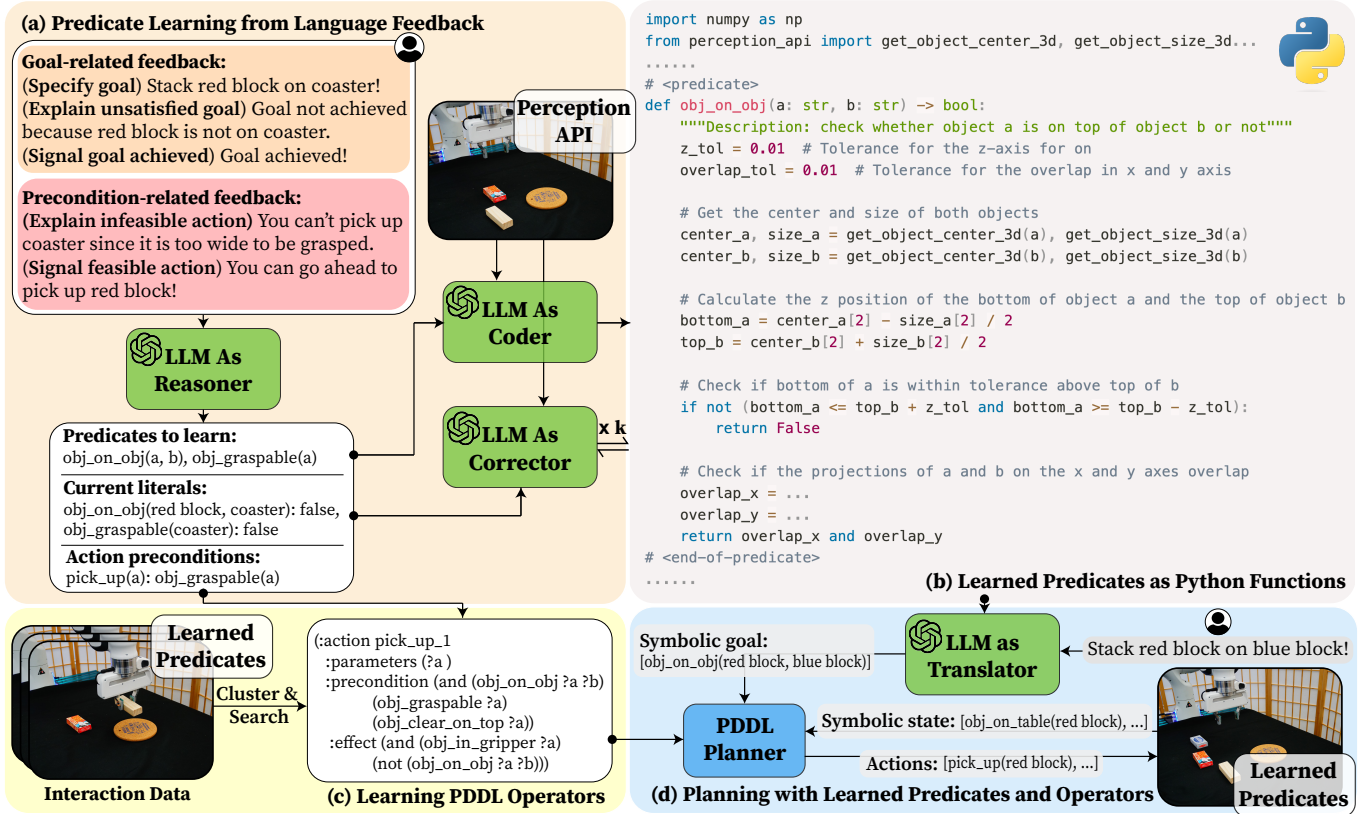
(a) Predicate Learning from Language Feedback

Goal-related feedback:
(Specify goal) Stack red block on coaster!
(Explain unsatisfied goal) Goal not achieved because red block is not on coaster.
(Signal goal achieved) Goal achieved!

Precondition-related feedback:
(Explain infeasible action) You can't pick up coaster since it is too wide to be grasped.
(Signal feasible action) You can go ahead to pick up red block!

Perception API

LLM As Reasoner

LLM As Coder

LLM As Corrector

x k

Predicates to learn:
obj_on_obj(a, b), obj_graspable(a)

Current literals:
obj_on_obj(red block, coaster): false,
obj_graspable(coaster): false

Action preconditions:
pick_up(a): obj_graspable(a)

```
import numpy as np
from perception_api import get_object_center_3d, get_object_size_3d...
......
# <predicate>
def obj_on_obj(a: str, b: str) -> bool:
    """Description: check whether object a is on top of object b or not"""
    z_tol = 0.01  # Tolerance for the z-axis for on
    overlap_tol = 0.01  # Tolerance for the overlap in x and y axis

    # Get the center and size of both objects
    center_a, size_a = get_object_center_3d(a), get_object_size_3d(a)
    center_b, size_b = get_object_center_3d(b), get_object_size_3d(b)

    # Calculate the z position of the bottom of object a and the top of object b
    bottom_a = center_a[2] - size_a[2] / 2
    top_b = center_b[2] + size_b[2] / 2

    # Check if bottom of a is within tolerance above top of b
    if not (bottom_a <= top_b + z_tol and bottom_a >= top_b - z_tol):
        return False

    # Check if the projections of a and b on the x and y axes overlap
    overlap_x = ...
    overlap_y = ...
    return overlap_x and overlap_y
# <end-of-predicate>
......
```

(b) Learned Predicates as Python Functions

Learned Predicates

Cluster & Search

Interaction Data

(:action pick_up_1
:parameters (?a )
:precondition (and (obj_on_obj ?a ?b)
(obj_graspable ?a)
(obj_clear_on_top ?a))
:effect (and (obj_in_gripper ?a)
(not (obj_on_obj ?a ?b)))

(c) Learning PDDL Operators

Symbolic goal:
[obj_on_obj(red block, blue block)]

LLM as Translator

Stack red block on blue block!

PDDL Planner

Symbolic state: [obj_on_table(red block), ...]

Actions: [pick_up(red block), ...]

Learned Predicates

(d) Planning with Learned Predicates and Operators